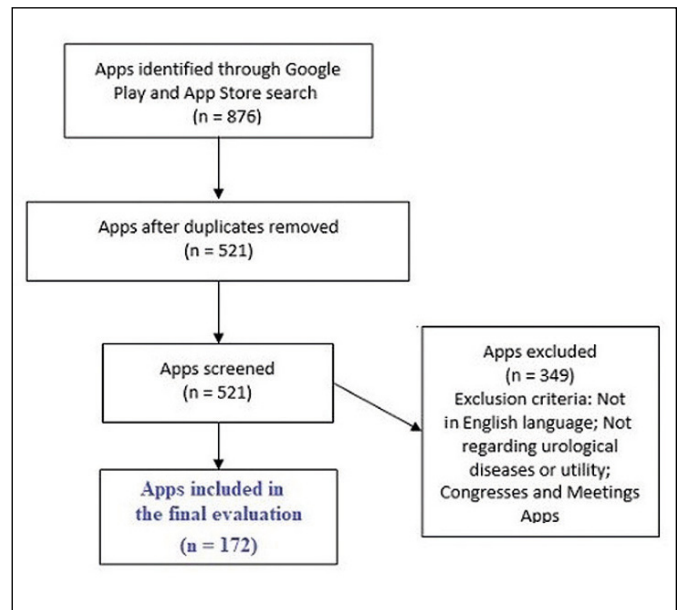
Apps identified through Google Play and App Store search
(n = 876)

Apps after duplicates removed
(n = 521)

Apps screened
(n = 521)

Apps excluded
(n = 349)
Exclusion criteria: Not in English language; Not regarding urological diseases or utility; Congresses and Meetings Apps

Apps included in the final evaluation
(n = 172)